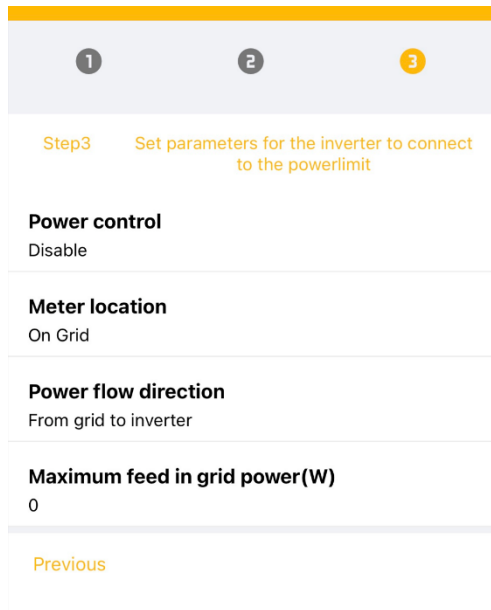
1 2 3

Step3 Set parameters for the inverter to connect to the powerlimit

Power control
Disable

Meter location
On Grid

Power flow direction
From grid to inverter

Maximum feed in grid power(W)
0

Previous